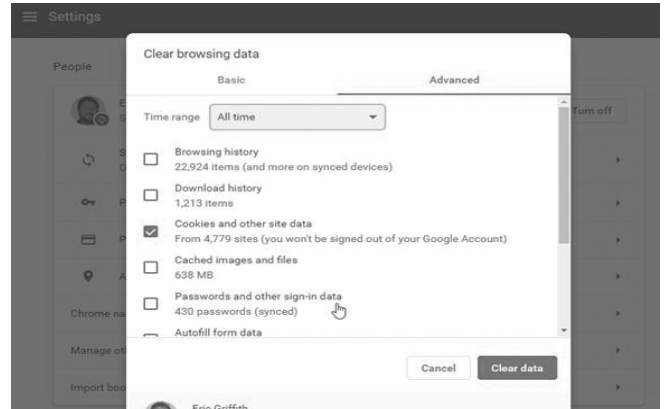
Settings

People

E

S

Turn off

S

C

P

P

A

Chrome na

Manage ot

Import boo

Clear browsing data

Basic

Advanced

Time range All time

Browsing history
22,924 items (and more on synced devices)

Download history
1,213 items

Cookies and other site data
From 4,779 sites (you won't be signed out of your Google Account)

Cached images and files
638 MB

Passwords and other sign-in data
430 passwords (synced)

Autofill form data

Cancel Clear data

Eric Griffith